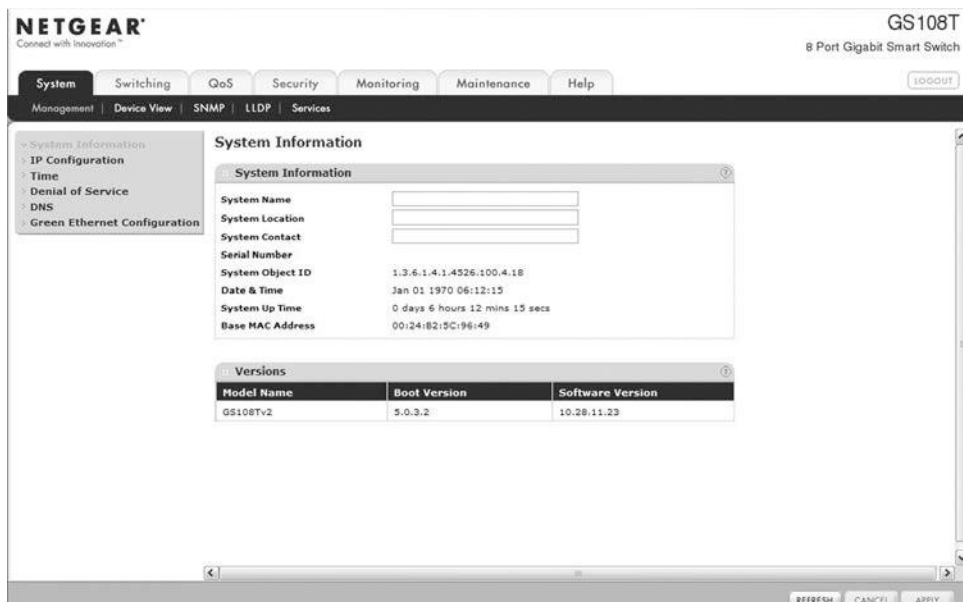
NETGEAR®
Connect with Innovation™

GS108T
8 Port Gigabit Smart Switch

System | Switching | QoS | Security | Monitoring | Maintenance | Help

LOGOUT

Management | Device View | SNMP | LLDP | Services

System Information
IP Configuration
Time
Denial of Service
DNS
Green Ethernet Configuration

System Information

System Information

| | |
|---|---|
| System Name | |
| System Location | |
| System Contact | |
| Serial Number | |
| System Object ID | 1.3.6.1.4.1.4526.100.4.18 |
| Date & Time | Jan 01 1970 06:12:15 |
| System Up Time | 0 days 6 hours 12 mins 15 secs |
| Base MAC Address | 00:24:B2:5C:96:49 |

Versions

| Model Name | Boot Version | Software Version |
|---|---|---|
| GS108Tv2 | 5.0.3.2 | 10.28.11.23 |

REFRESH | CANCEL | APPLY